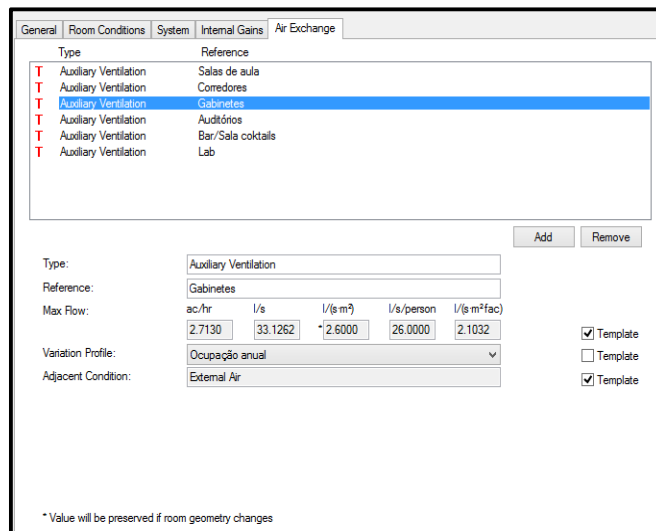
General | Room Conditions | System | Internal Gains | Air Exchange

| | Type | Reference |
|---|---|---|
| T | Auxiliary Ventilation | Salas de aula |
| T | Auxiliary Ventilation | Corredores |
| T | Auxiliary Ventilation | Gabinetes |
| T | Auxiliary Ventilation | Auditórios |
| T | Auxiliary Ventilation | Bar/Sala coktails |
| T | Auxiliary Ventilation | Lab |

Add   Remove

Type: Auxiliary Ventilation

Reference: Gabinetes

Max Flow:

| ac/hr | l/s | l/(s·m²) | l/s/person | l/(s·m²fac) |
|---|---|---|---|---|
| 2.7130 | 33.1262 | * 2.6000 | 26.0000 | 2.1032 |

Template

Variation Profile: Ocupação anual

Template

Adjacent Condition: External Air

Template

* Value will be preserved if room geometry changes